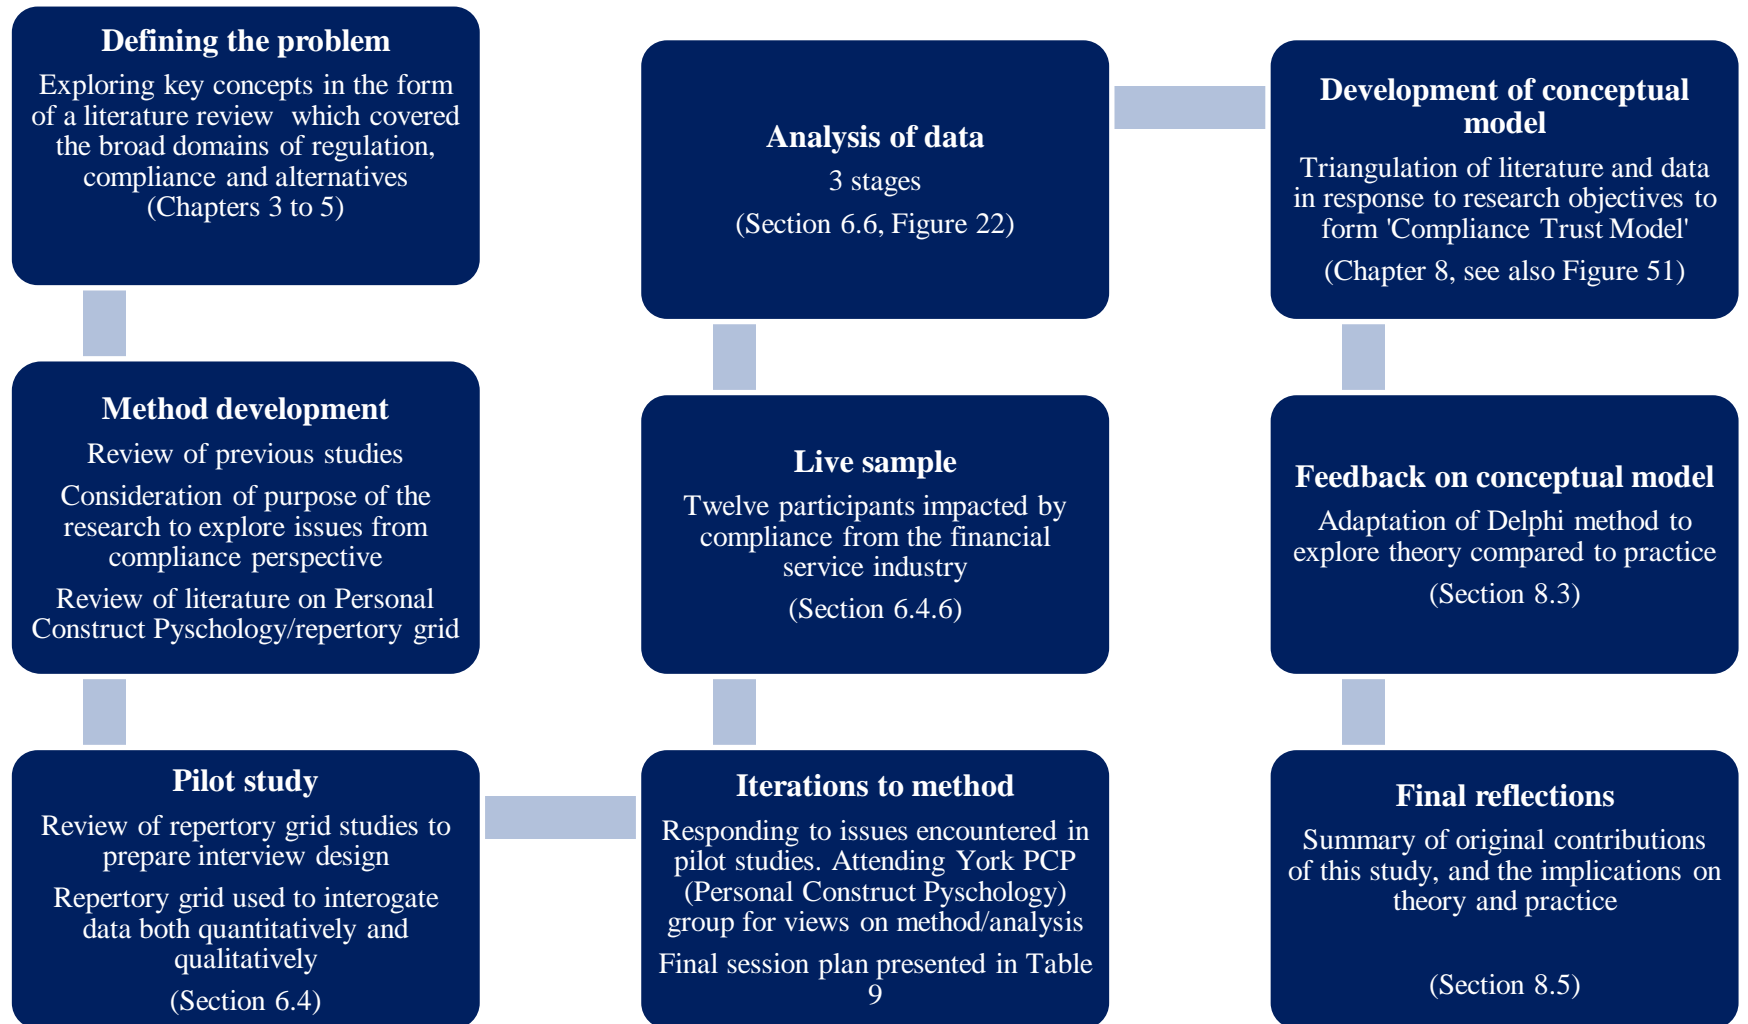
Defining the problem

Exploring key concepts in the form of a literature review which covered the broad domains of regulation, compliance and alternatives (Chapters 3 to 5)

Method development

Review of previous studies

Consideration of purpose of the research to explore issues from compliance perspective

Review of literature on Personal Construct Pyschology/repertory grid

Pilot study

Review of repertory grid studies to prepare interview design

Repertory grid used to interogate data both quantitatively and qualitatively

(Section 6.4)

Iterations to method

Responding to issues encountered in pilot studies. Attending York PCP (Personal Construct Pyschology) group for views on method/analysis

Final session plan presented in Table 9

Live sample

Twelve participants impacted by compliance from the financial service industry

(Section 6.4.6)

Analysis of data

3 stages

(Section 6.6, Figure 22)

Development of conceptual model

Triangulation of literature and data in response to research objectives to form 'Compliance Trust Model'

(Chapter 8, see also Figure 51)

Feedback on conceptual model

Adaptation of Delphi method to explore theory compared to practice

(Section 8.3)

Final reflections

Summary of original contributions of this study, and the implications on theory and practice

(Section 8.5)